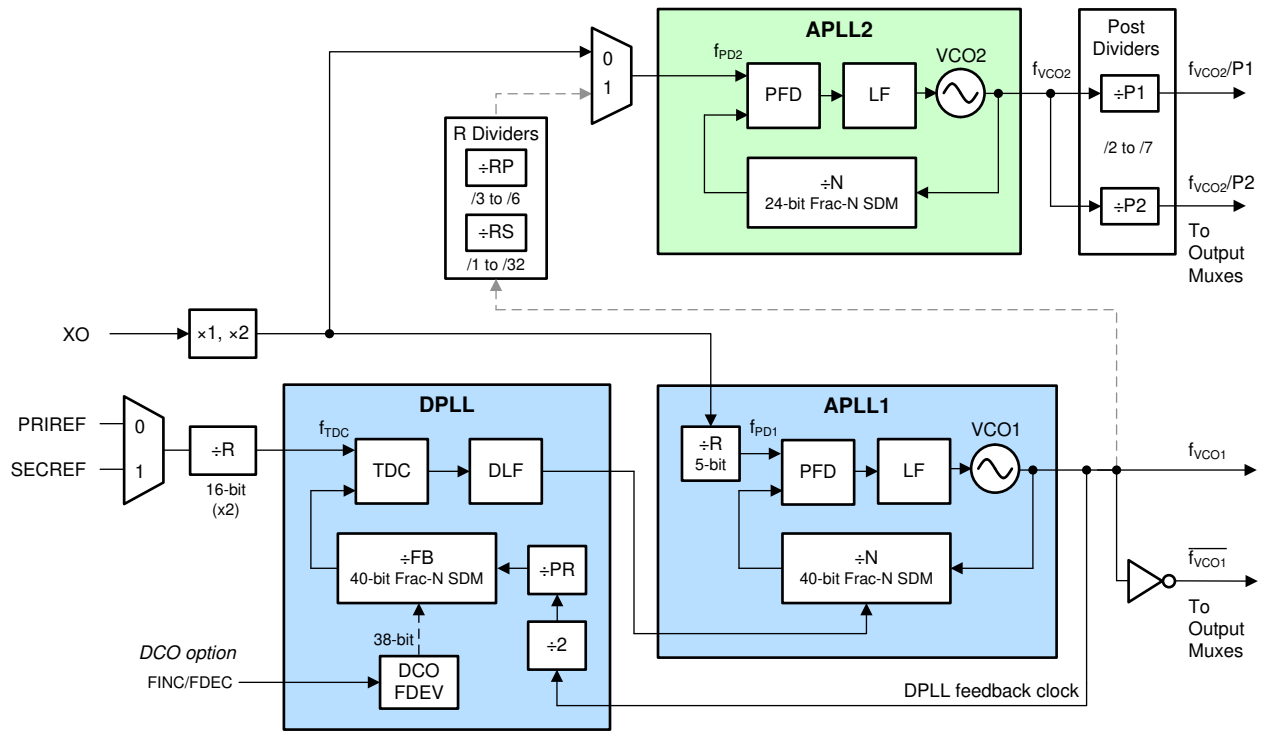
APLL2

0

1

$f_{PD2}$

PFD

LF

VCO2

$f_{VCO2}$

Post Dividers

÷P1

$f_{VCO2}$/P1

/2 to /7

÷P2

$f_{VCO2}$/P2

To Output Muxes

÷N
24-bit Frac-N SDM

R Dividers

÷RP

/3 to /6

÷RS

/1 to /32

XO

×1, ×2

PRIREF

SECREF

0

1

÷R

16-bit (x2)

DPLL

$f_{TDC}$

TDC

DLF

÷FB
40-bit Frac-N SDM

÷PR

÷2

38-bit

DCO option

FINC/FDEC

DCO FDEV

APLL1

÷R
5-bit

$f_{PD1}$

PFD

LF

VCO1

$f_{VCO1}$

÷N
40-bit Frac-N SDM

$\overline{f_{VCO1}}$

To Output Muxes

DPLL feedback clock